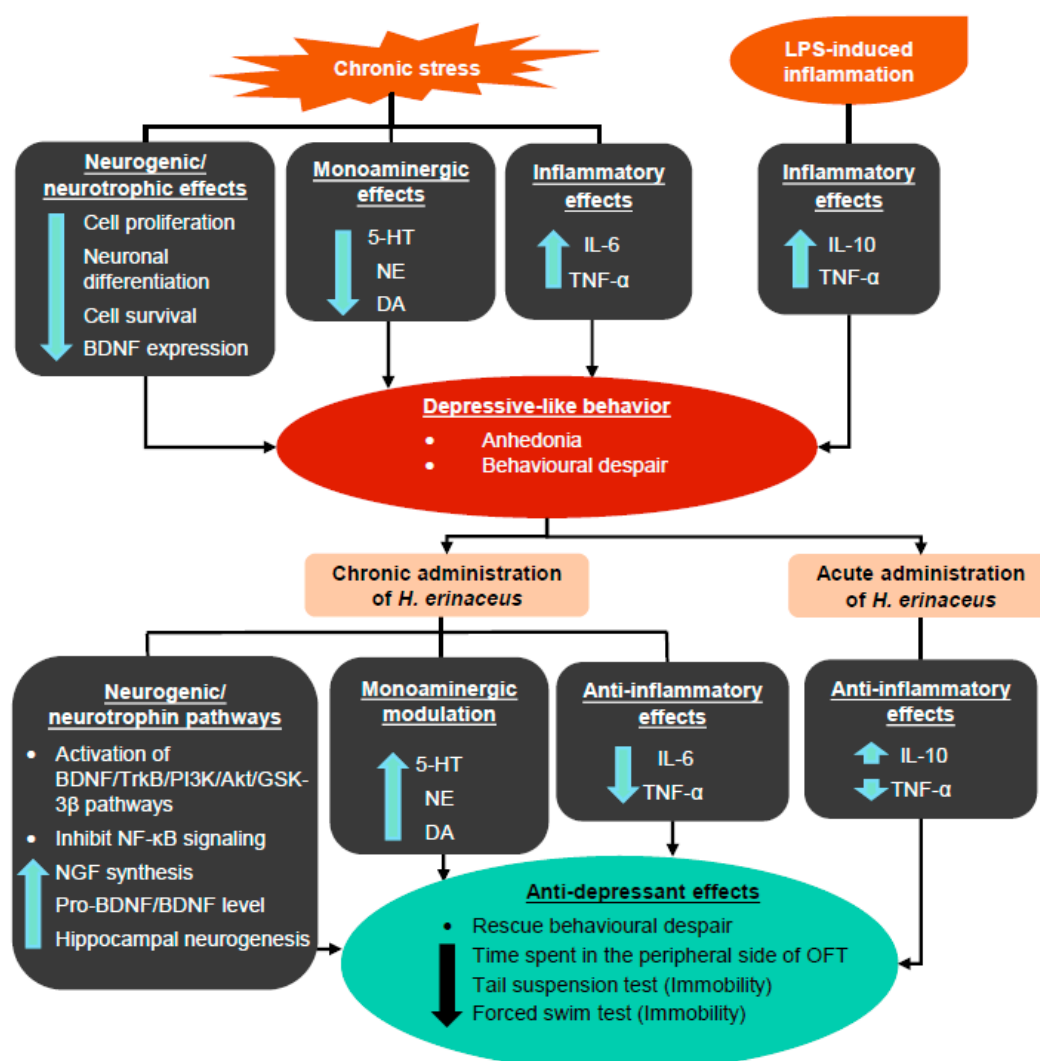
Chronic stress

LPS-induced inflammation

Neurogenic/ neurotrophic effects
Cell proliferation
Neuronal differentiation
Cell survival
BDNF expression

Monoaminergic effects
5-HT
NE
DA

Inflammatory effects
IL-6
TNF-α

Inflammatory effects
IL-10
TNF-α

Depressive-like behavior
• Anhedonia
• Behavioural despair

Chronic administration of *H. erinaceus*

Acute administration of *H. erinaceus*

Neurogenic/ neurotrophin pathways
• Activation of BDNF/TrkB/PI3K/Akt/GSK-3β pathways
• Inhibit NF-κB signaling
NGF synthesis
Pro-BDNF/BDNF level
Hippocampal neurogenesis

Monoaminergic modulation
5-HT
NE
DA

Anti-inflammatory effects
IL-6
TNF-α

Anti-inflammatory effects
IL-10
TNF-α

Anti-depressant effects
• Rescue behavioural despair
Time spent in the peripheral side of OFT
Tail suspension test (Immobility)
Forced swim test (Immobility)